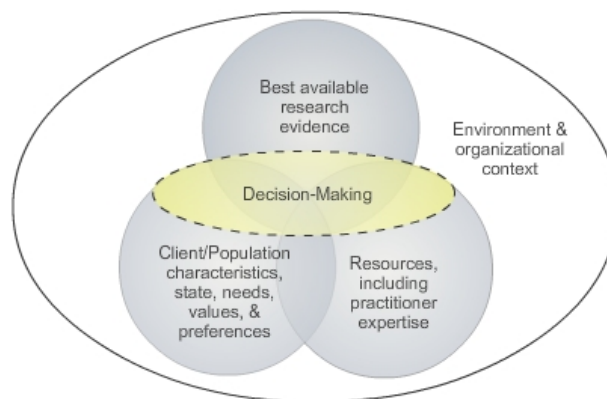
Best available research evidence

Environment & organizational context

Decision-Making

Client/Population characteristics, state, needs, values, & preferences

Resources, including practitioner expertise